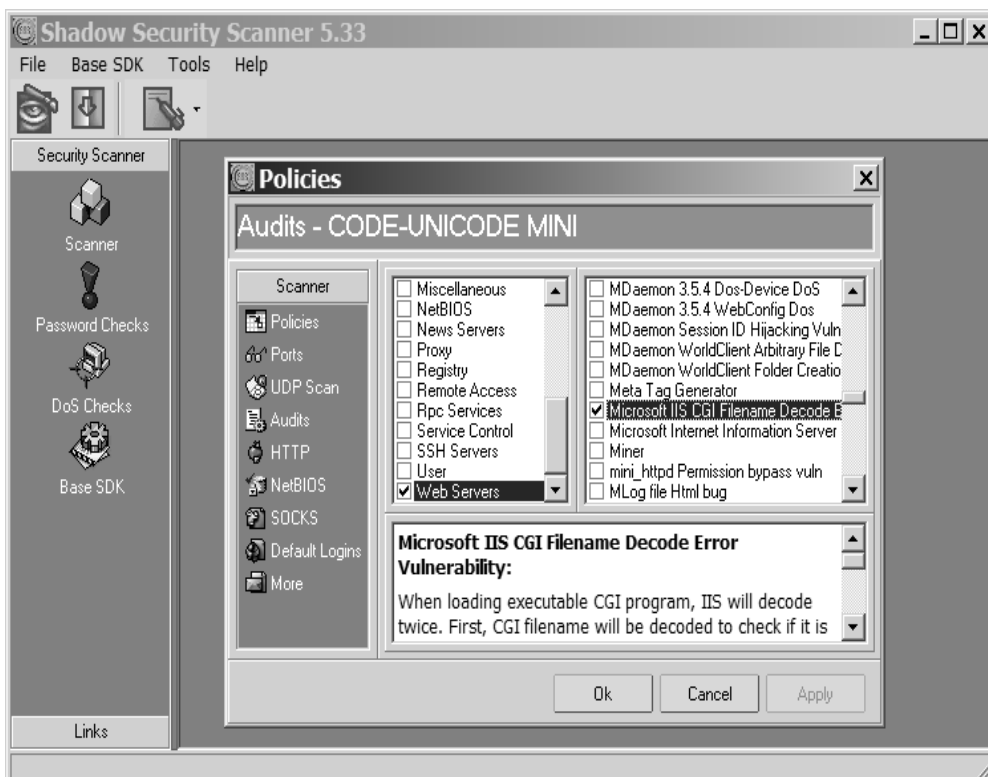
Shadow Security Scanner 5.33

File Base SDK Tools Help

Security Scanner

Scanner

Password Checks

DoS Checks

Base SDK

Links

Policies

Audits - CODE-UNICODE MINI

Scanner

Policies

Ports

UDP Scan

Audits

HTTP

NetBIOS

SOCKS

Default Logins

More

☐ Miscellaneous
☐ NetBIOS
☐ News Servers
☐ Proxy
☐ Registry
☐ Remote Access
☐ Rpc Services
☐ Service Control
☐ SSH Servers
☐ User
☑ Web Servers

☐ MDaemon 3.5.4 Dos-Device DoS
☐ MDaemon 3.5.4 WebConfig Dos
☐ MDaemon Session ID Hijacking Vuln
☐ MDaemon WorldClient Arbitrary File D
☐ MDaemon WorldClient Folder Creatio
☐ Meta Tag Generator
☑ Microsoft IIS CGI Filename Decode E
☐ Microsoft Internet Information Server
☐ Miner
☐ mini_httpd Permission bypass vuln
☐ MLog file Html bug

Microsoft IIS CGI Filename Decode Error Vulnerability:

When loading executable CGI program, IIS will decode twice. First, CGI filename will be decoded to check if it is

Ok Cancel Apply